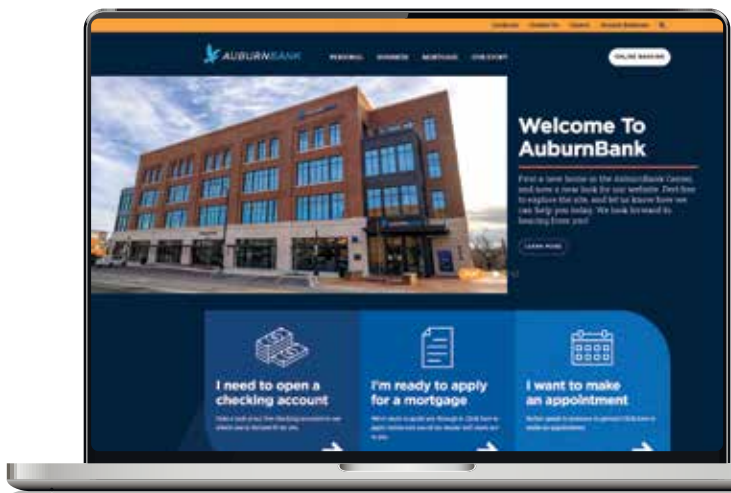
AUBURNBANK

PERSONAL BUSINESS MORTGAGE OUR STORY

ONLINE BANKING

Welcome To AuburnBank

First a new home in the AuburnBank Center, and now a new look for our website. Feel free to explore the site, and let us know how we can help you today. We look forward to hearing from you!

LEARN MORE

I need to open a checking account

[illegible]

I'm ready to apply for a mortgage

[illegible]

I want to make an appointment

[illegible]